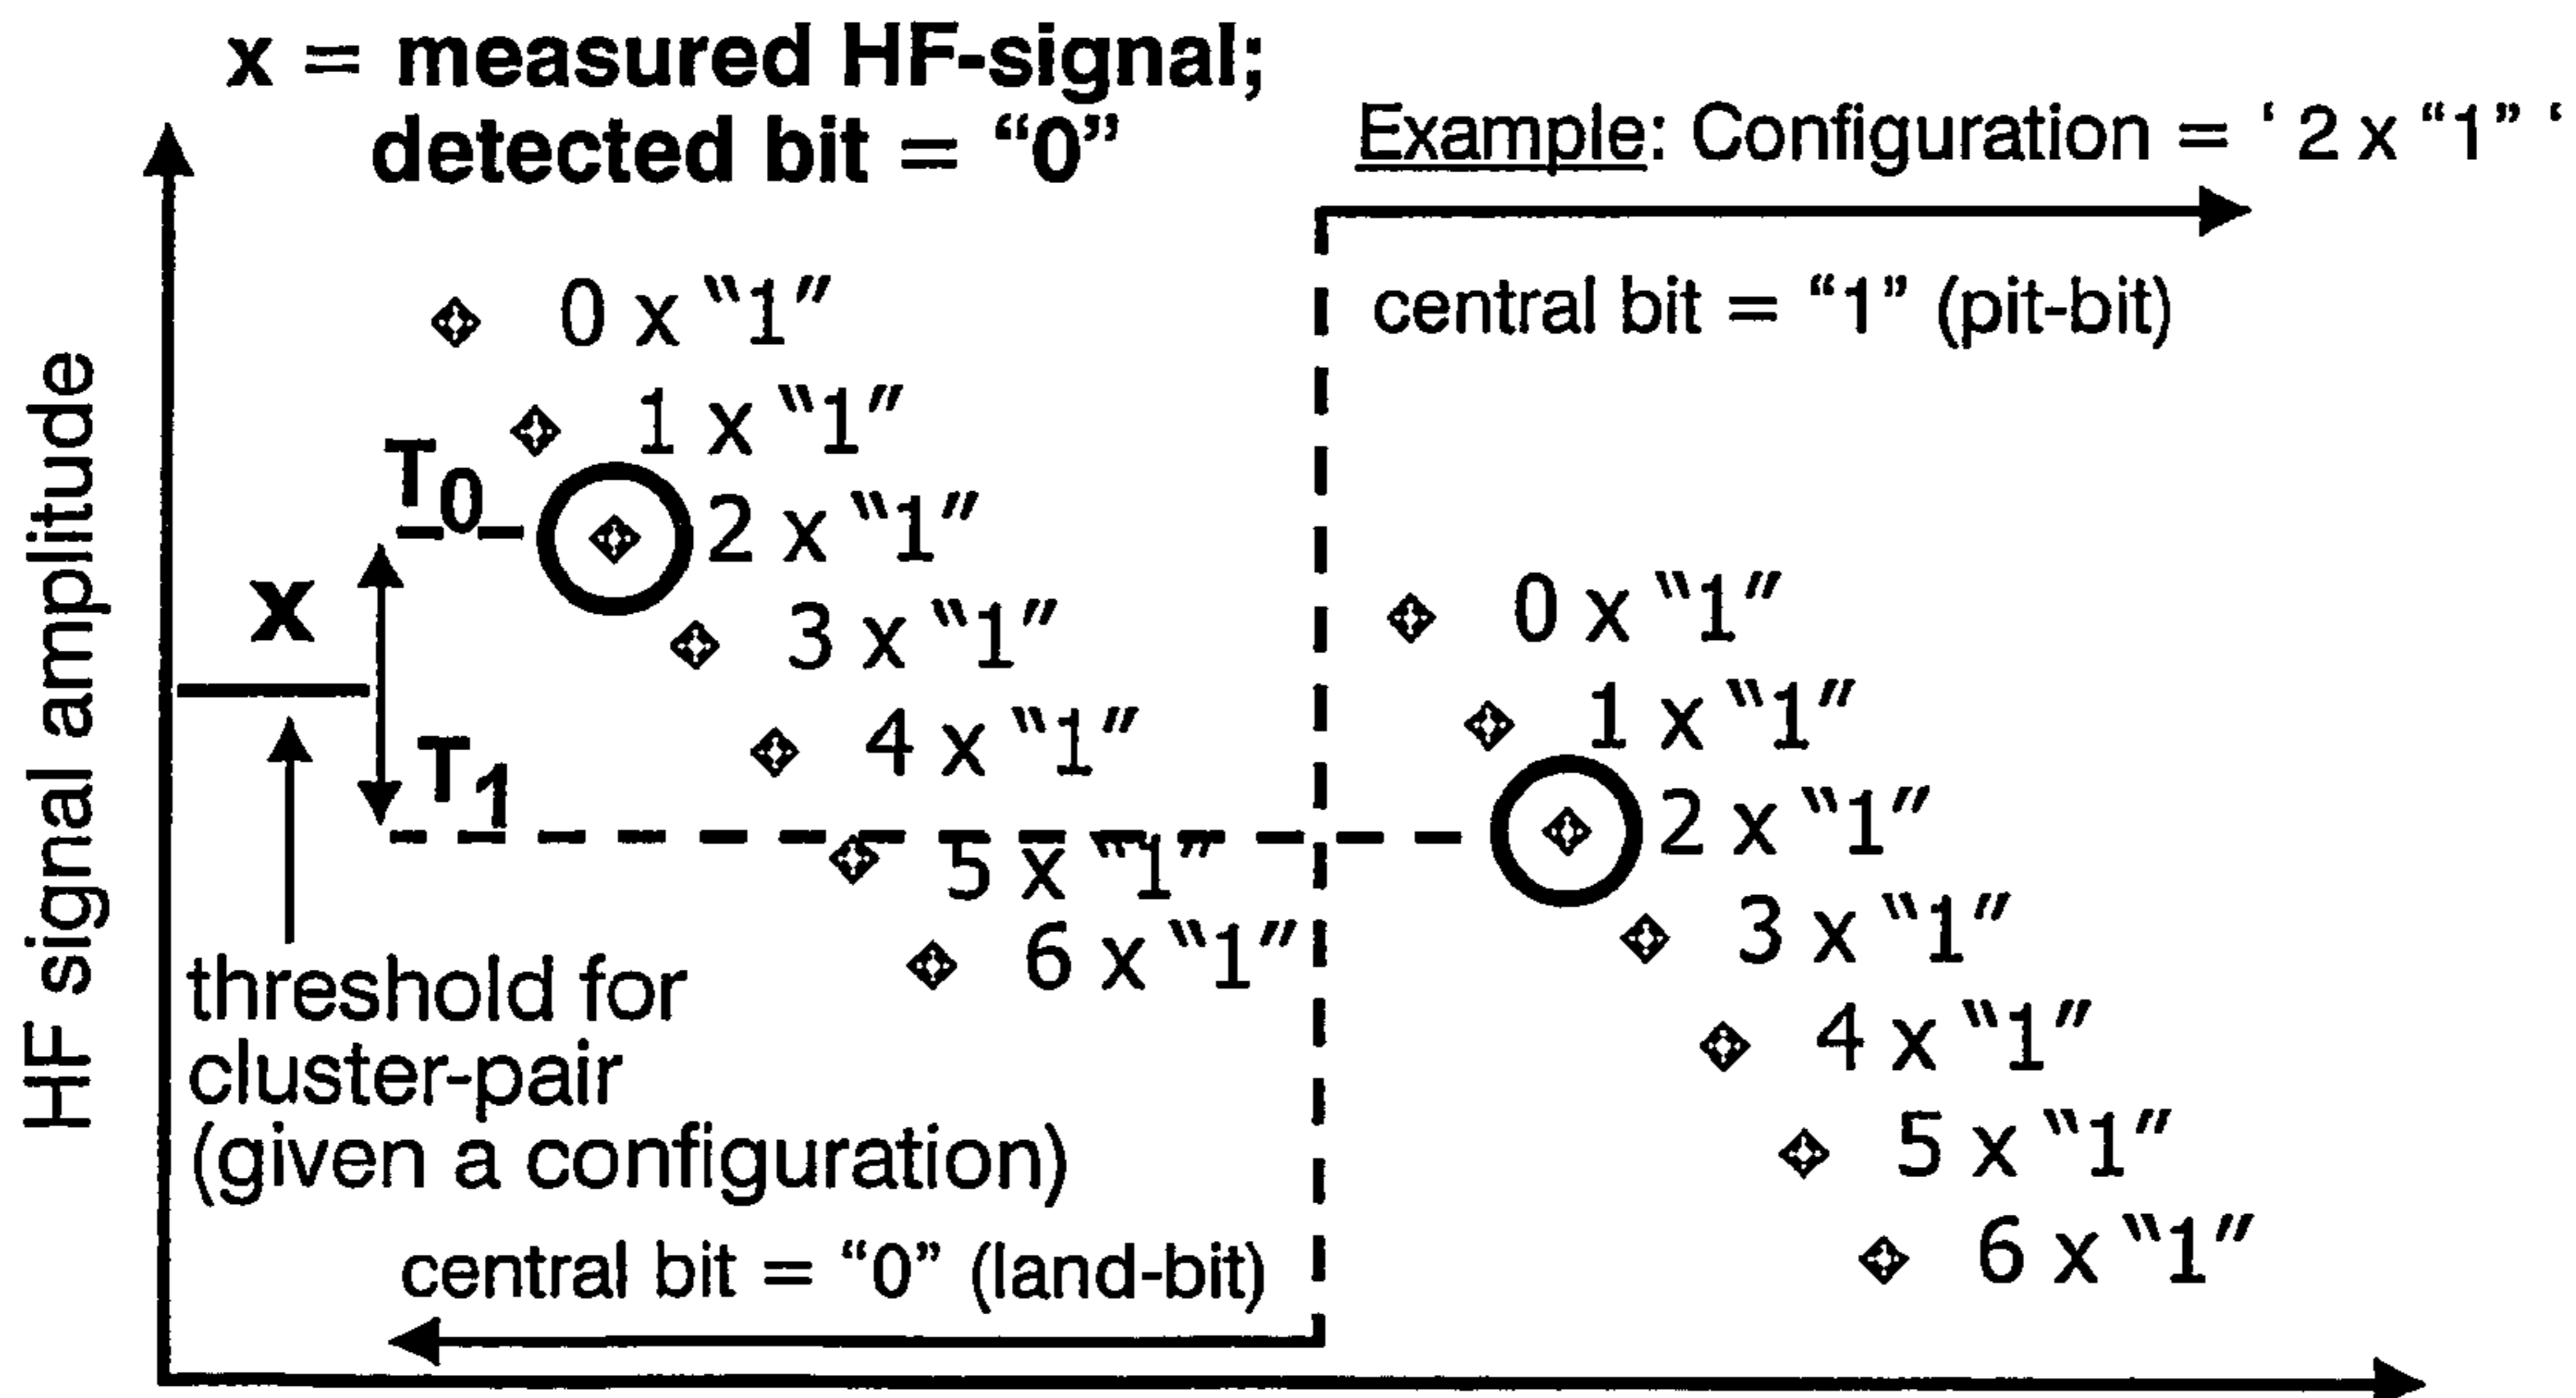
x = measured HF-signal; detected bit = “0”

Example: Configuration = ‘ 2 x “1” ’

central bit = “1” (pit-bit)

HF signal amplitude

0 x “1”
1 x “1”
$T_0$
2 x “1”
x
3 x “1”
4 x “1”
$T_1$
5 x “1”
6 x “1”

0 x “1”
1 x “1”
2 x “1”
3 x “1”
4 x “1”
5 x “1”
6 x “1”

threshold for cluster-pair (given a configuration)

central bit = “0” (land-bit)